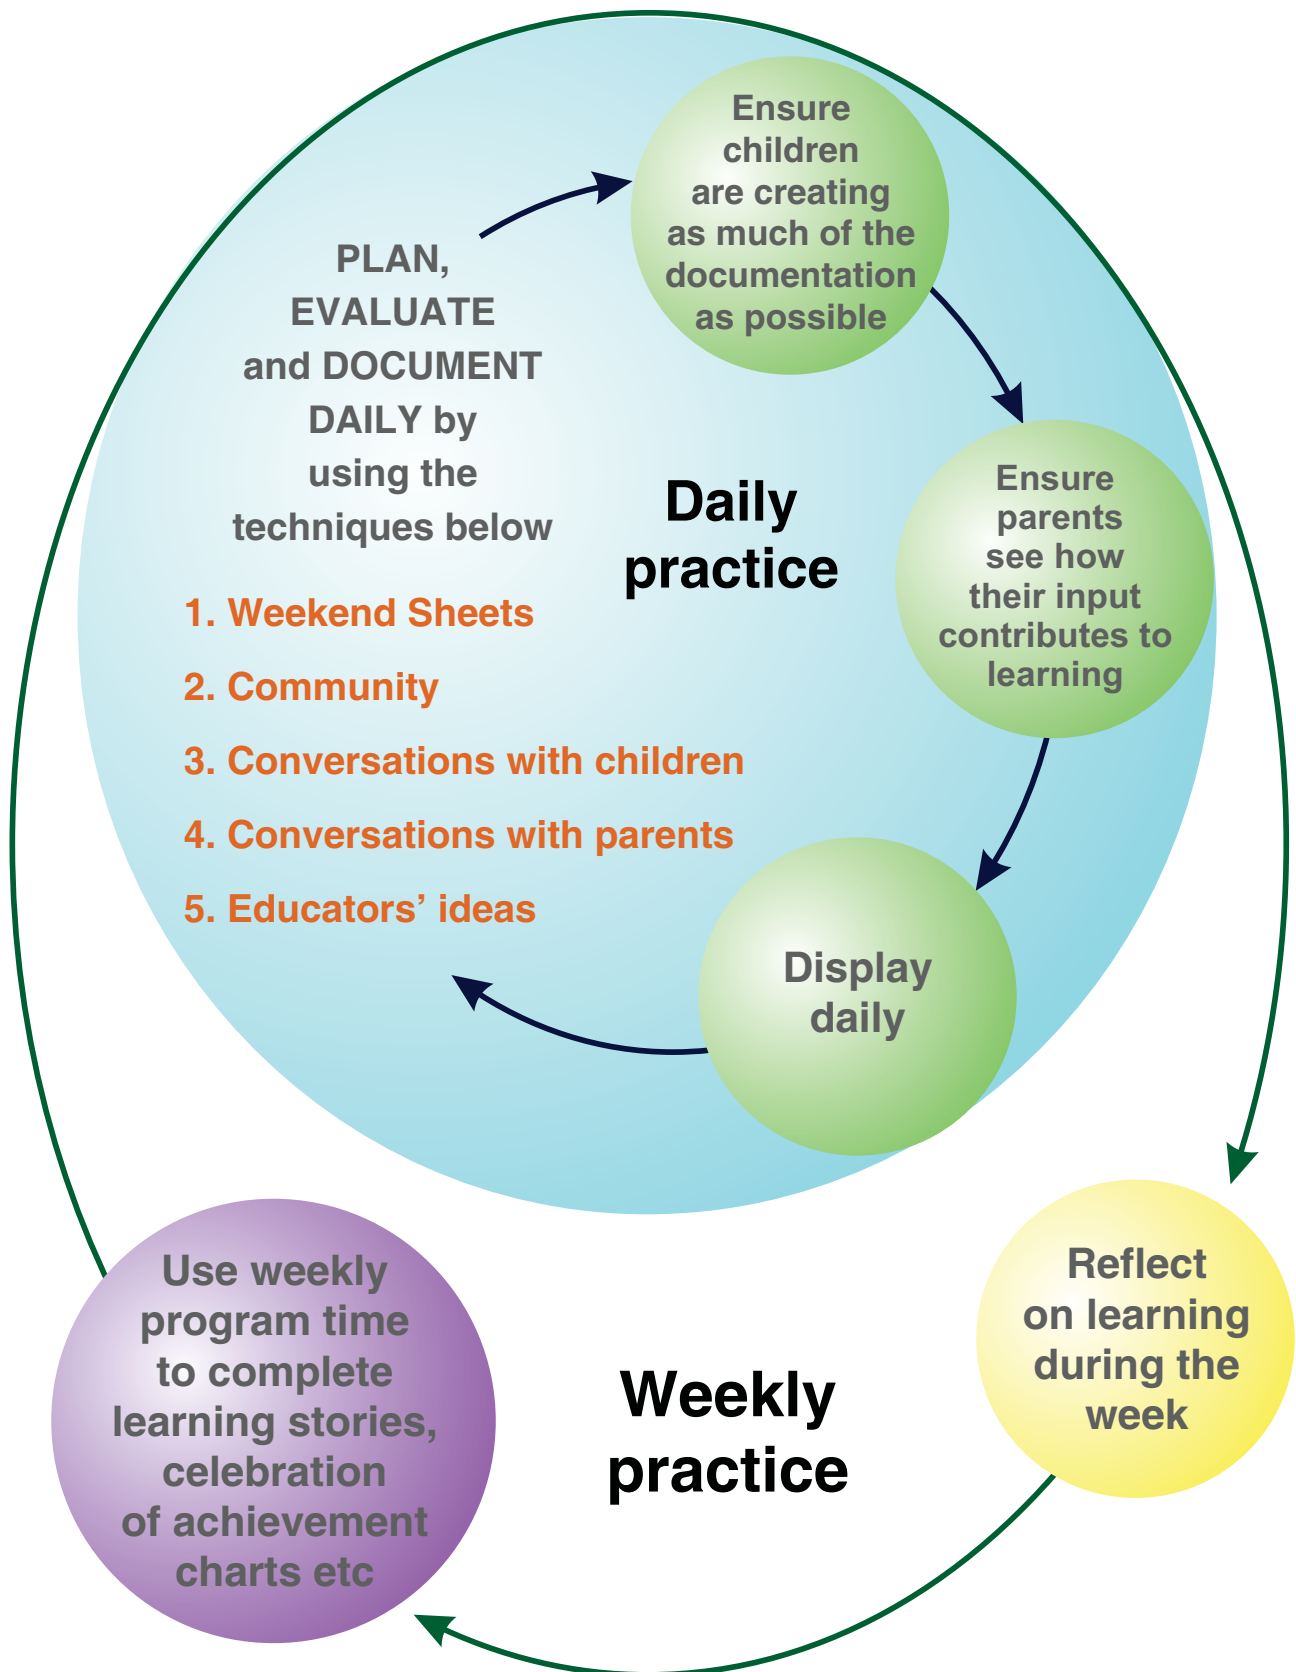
PLAN, EVALUATE and DOCUMENT DAILY by using the techniques below

1. Weekend Sheets

2. Community

3. Conversations with children

4. Conversations with parents

5. Educators' ideas

Ensure children are creating as much of the documentation as possible

Daily practice

Ensure parents see how their input contributes to learning

Display daily

Reflect on learning during the week

Weekly practice

Use weekly program time to complete learning stories, celebration of achievement charts etc